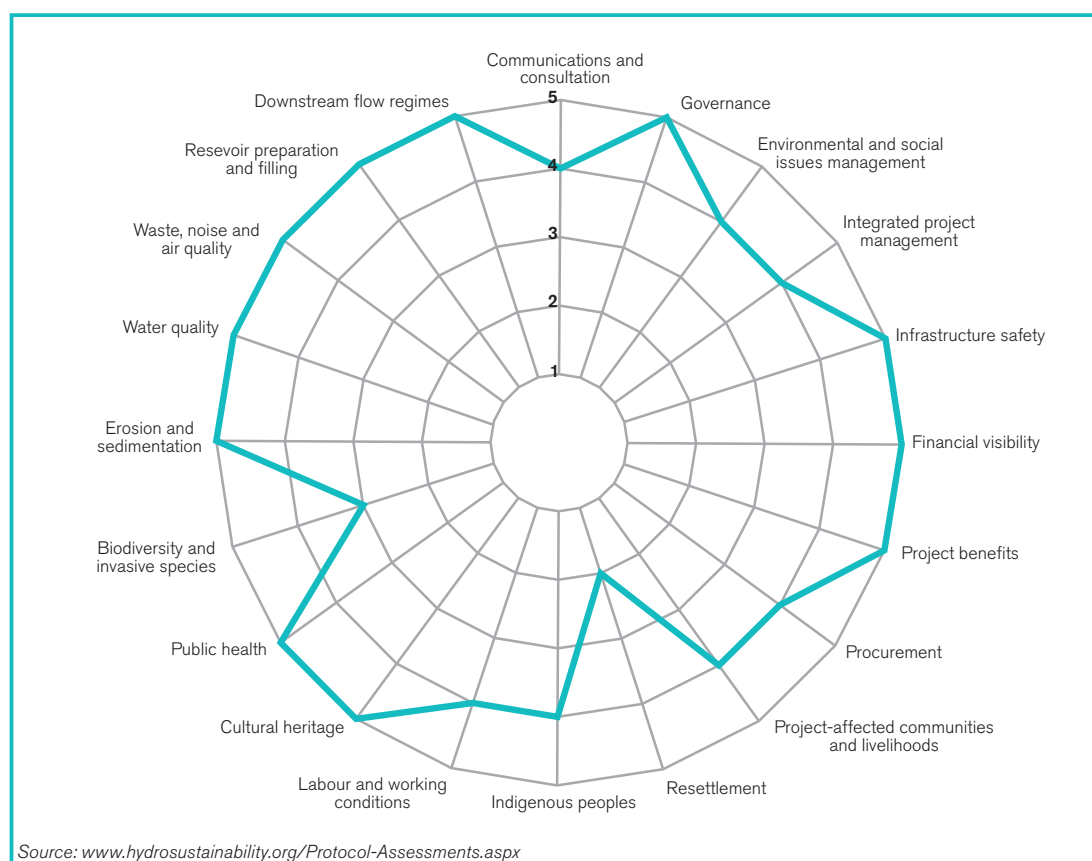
Communications and consultation

5

4

3

2

1

Governance

Environmental and social issues management

Integrated project management

Infrastructure safety

Financial visibility

Project benefits

Procurement

Project-affected communities and livelihoods

Resettlement

Indigenous peoples

Labour and working conditions

Cultural heritage

Public health

Biodiversity and invasive species

Erosion and sedimentation

Water quality

Waste, noise and air quality

Resevoir preparation and filling

Downstream flow regimes

Source: www.hydrosustainability.org/Protocol-Assessments.aspx